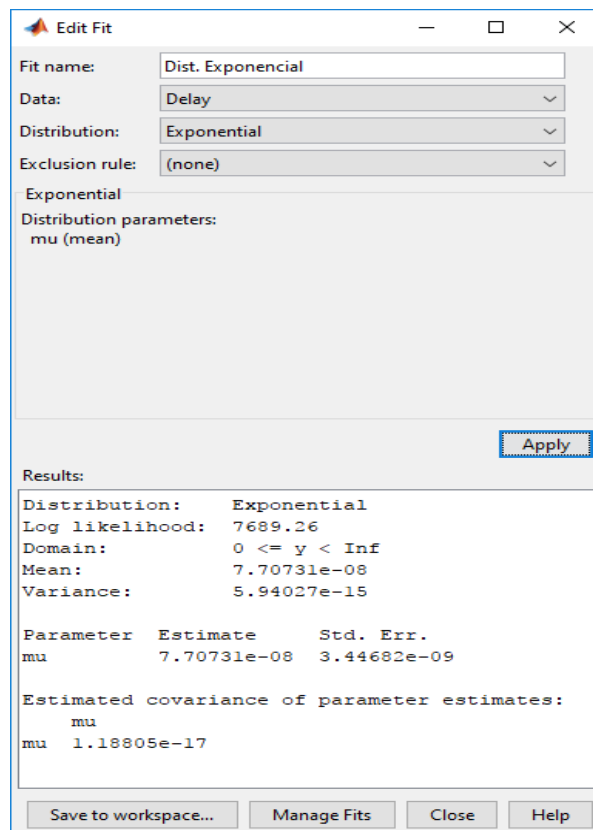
Edit Fit

Fit name: Dist. Exponencial
Data: Delay
Distribution: Exponential
Exclusion rule: (none)

Exponential
Distribution parameters:
mu (mean)

Apply

Results:

Distribution: Exponential
Log likelihood: 7689.26
Domain: 0 <= y < Inf
Mean: 7.70731e-08
Variance: 5.94027e-15

| Parameter | Estimate | Std. Err. |
|---|---|---|
| mu | 7.70731e-08 | 3.44682e-09 |

Estimated covariance of parameter estimates:

| | mu |
|---|---|
| mu | 1.18805e-17 |

Save to workspace... Manage Fits Close Help